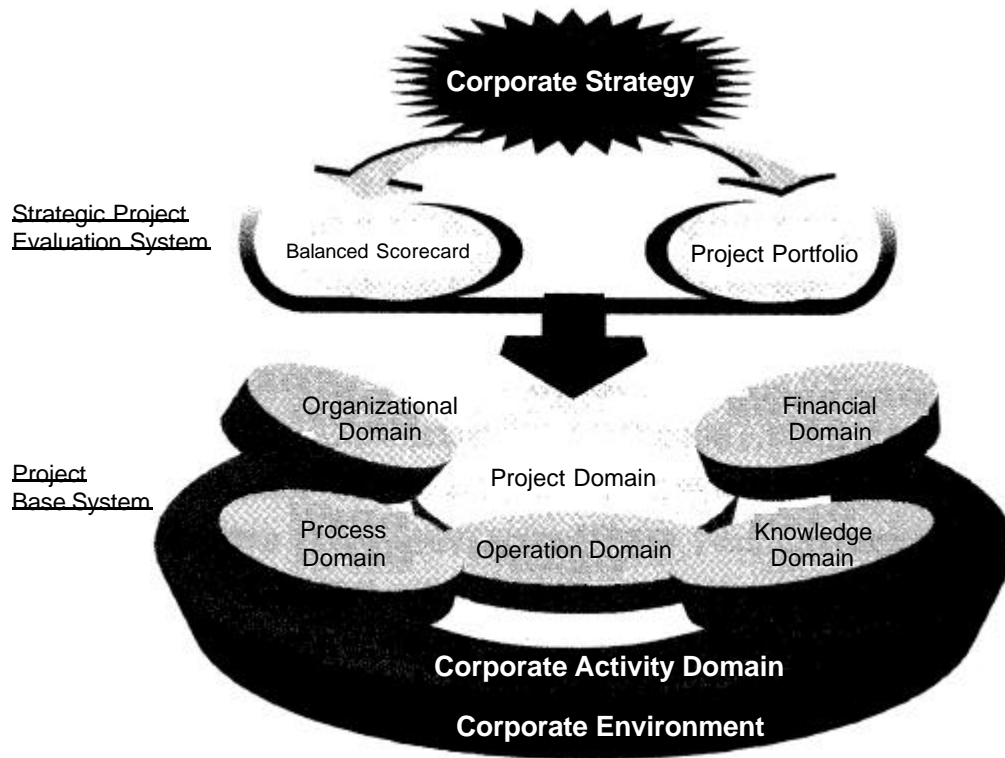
Corporate Strategy

Strategic Project Evaluation System

Balanced Scorecard

Project Portfolio

Organizational Domain

Financial Domain

Project Base System

Project Domain

Process Domain

Operation Domain

Knowledge Domain

Corporate Activity Domain

Corporate Environment